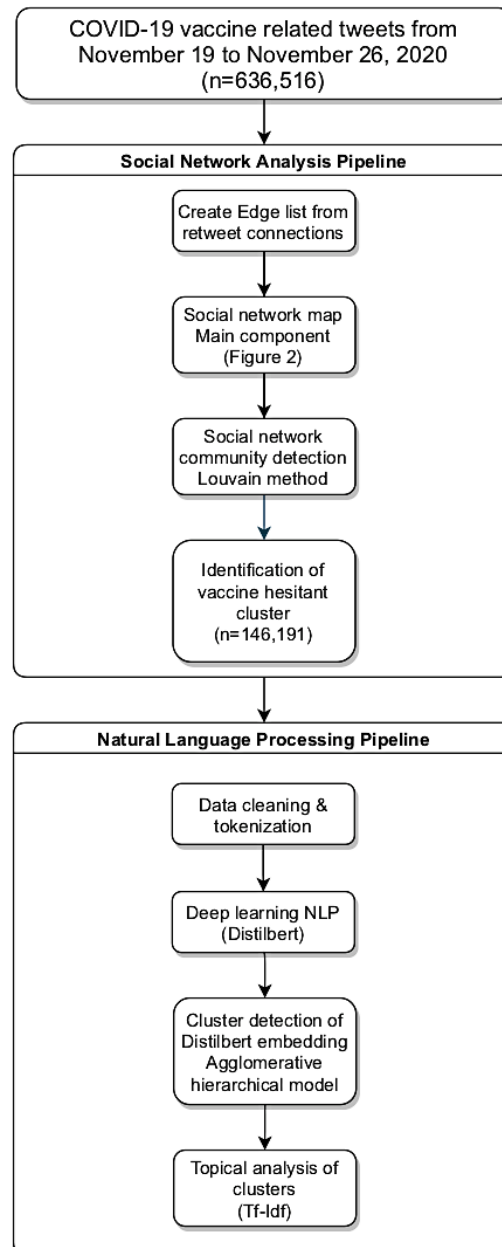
COVID-19 vaccine related tweets from November 19 to November 26, 2020 (n=636,516)

Social Network Analysis Pipeline

Create Edge list from retweet connections

Social network map Main component (Figure 2)

Social network community detection Louvain method

Identification of vaccine hesitant cluster (n=146,191)

Natural Language Processing Pipeline

Data cleaning & tokenization

Deep learning NLP (Distilbert)

Cluster detection of Distilbert embedding Agglomerative hierarchical model

Topical analysis of clusters (Tf-Idf)